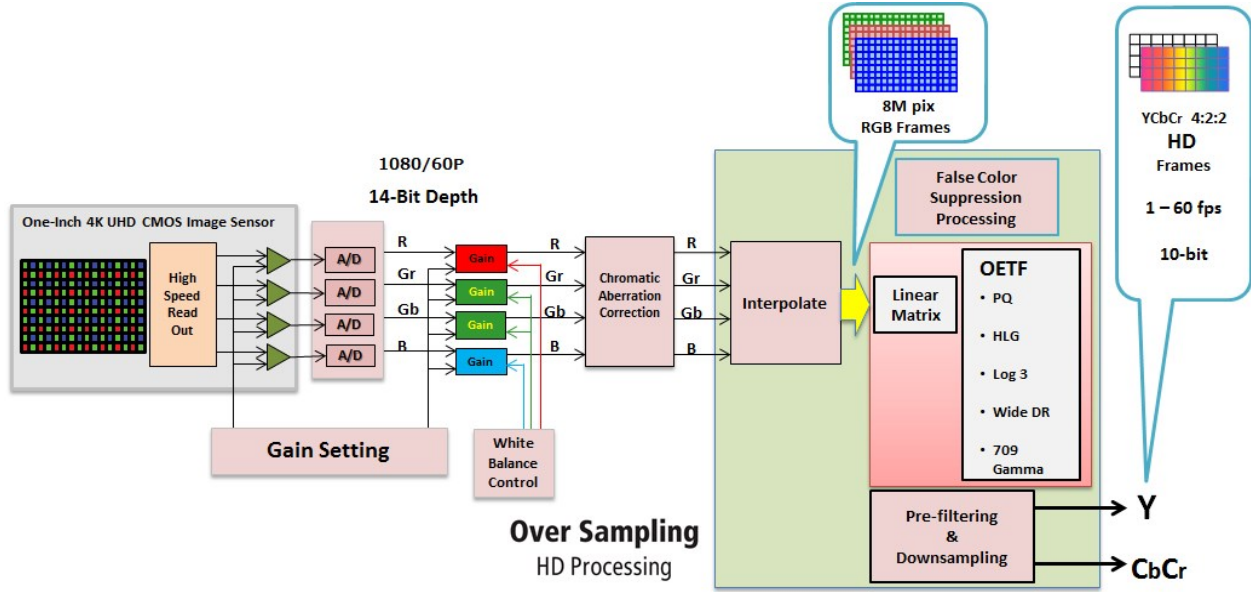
8M pix
RGB Frames

YCbCr 4:2:2
HD
Frames

1 – 60 fps

10-bit

1080/60P

14-Bit Depth

One-Inch 4K UHD CMOS Image Sensor

High Speed Read Out

A/D
A/D
A/D
A/D

R
Gr
Gb
B

Gain
Gain
Gain
Gain

R
Gr
Gb
B

Chromatic Aberration Correction

R
Gr
Gb
B

Interpolate

False Color Suppression Processing

Linear Matrix

OETF
• PQ
• HLG
• Log 3
• Wide DR
• 709 Gamma

Gain Setting

White Balance Control

Pre-filtering & Downsampling

Y

CbCr

Over Sampling
HD Processing